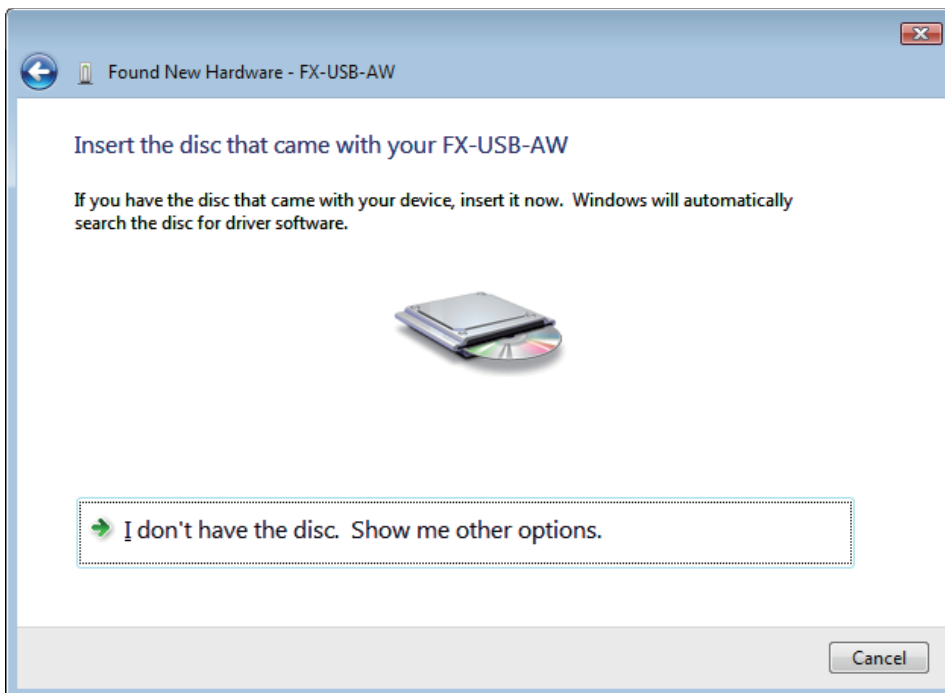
Found New Hardware - FX-USB-AW

Insert the disc that came with your FX-USB-AW

If you have the disc that came with your device, insert it now. Windows will automatically search the disc for driver software.

I don't have the disc. Show me other options.

Cancel